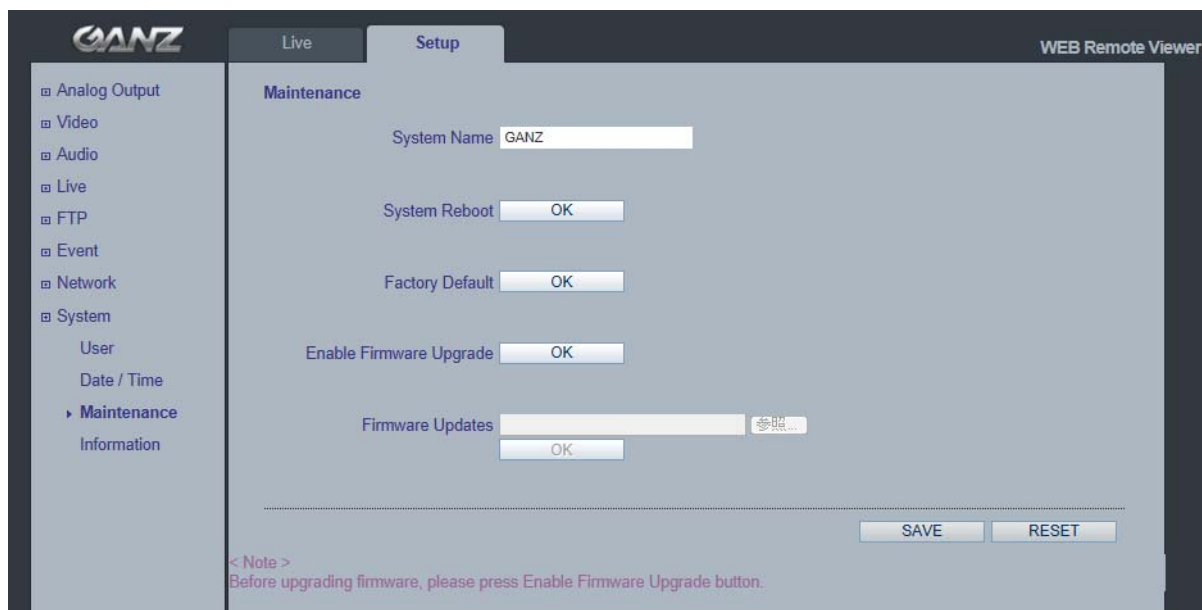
GANZ

Live

Setup

WEB Remote Viewer

Analog Output
Video
Audio
Live
FTP
Event
Network
System
User
Date / Time
Maintenance
Information

Maintenance

System Name GANZ

System Reboot OK

Factory Default OK

Enable Firmware Upgrade OK

Firmware Updates 参照... OK

SAVE RESET

< Note >
Before upgrading firmware, please press Enable Firmware Upgrade button.